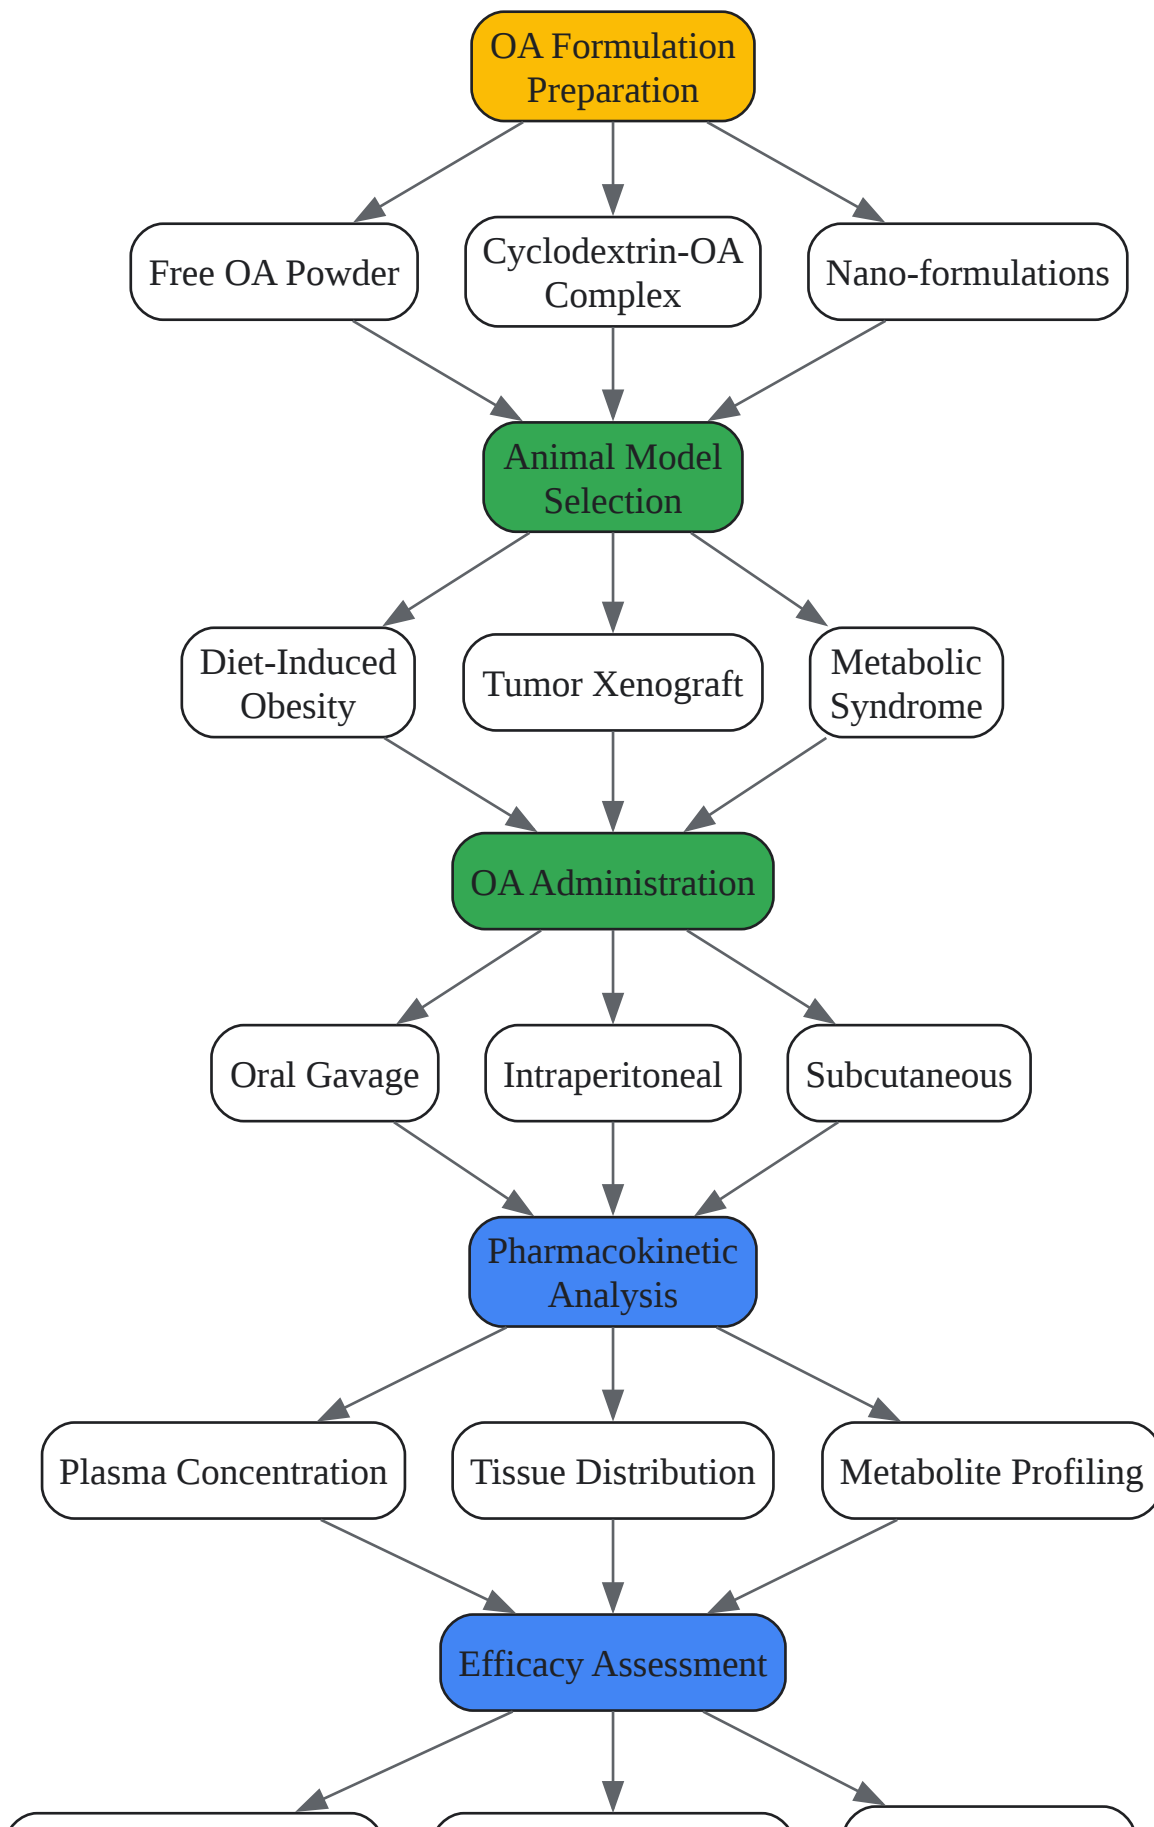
OA Formulation Preparation

Free OA Powder

Cyclodextrin-OA Complex

Nano-formulations

Animal Model Selection

Diet-Induced Obesity

Tumor Xenograft

Metabolic Syndrome

OA Administration

Oral Gavage

Intraperitoneal

Subcutaneous

Pharmacokinetic Analysis

Plasma Concentration

Tissue Distribution

Metabolite Profiling

Efficacy Assessment